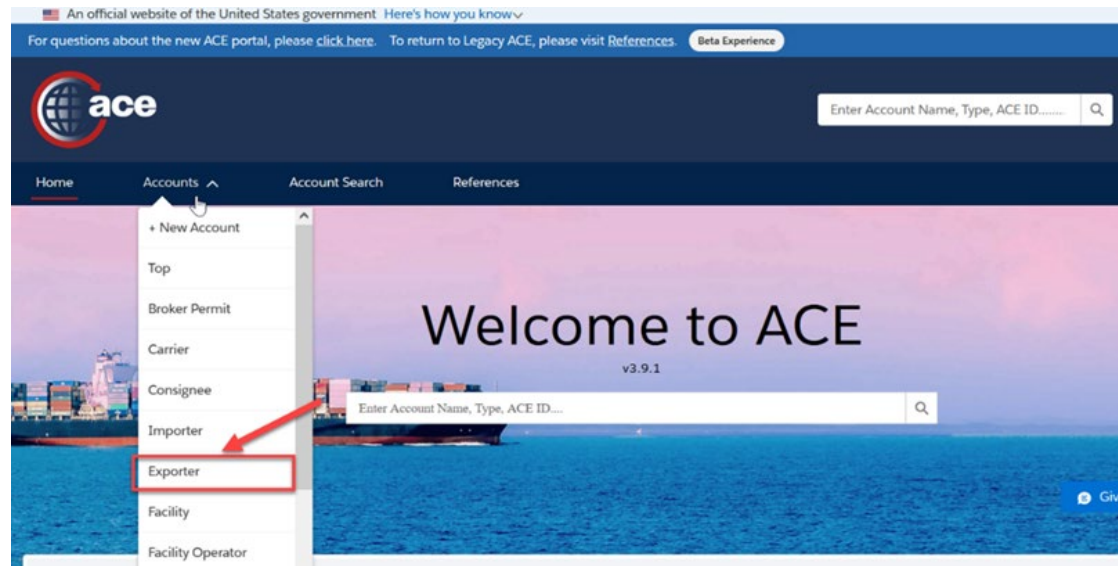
An official website of the United States government Here's how you know

For questions about the new ACE portal, please click here. To return to Legacy ACE, please visit References. Beta Experience

ace

Enter Account Name, Type, ACE ID.......

Home Accounts Account Search References

+ New Account
Top
Broker Permit
Carrier
Consignee
Importer
Exporter
Facility
Facility Operator

Welcome to ACE

v3.9.1

Enter Account Name, Type, ACE ID....

Giv